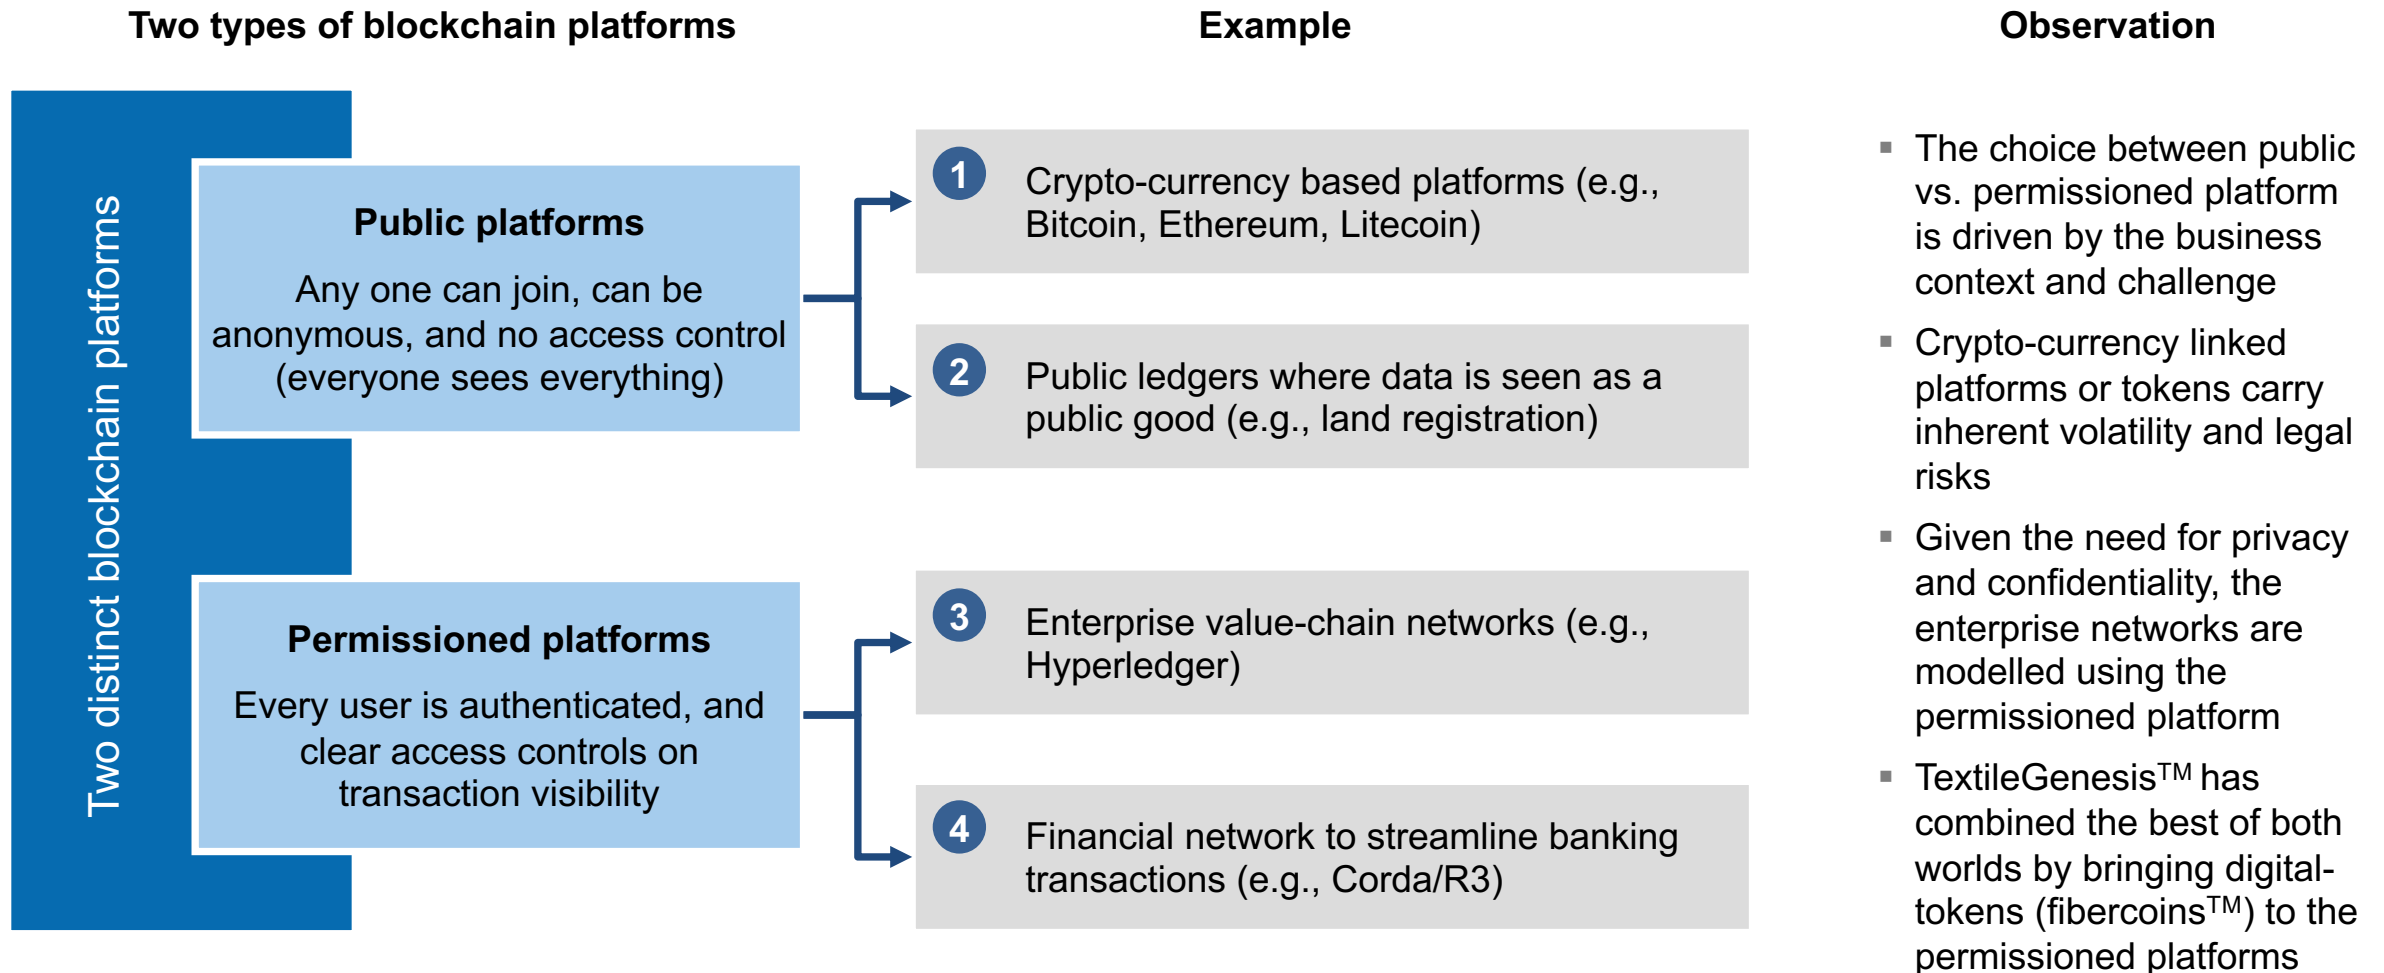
Two types of blockchain platforms

Example

Observation

Two distinct blockchain platforms

Public platforms

Any one can join, can be anonymous, and no access control (everyone sees everything)

Permissioned platforms

Every user is authenticated, and clear access controls on transaction visibility

1 Crypto-currency based platforms (e.g., Bitcoin, Ethereum, Litecoin)

2 Public ledgers where data is seen as a public good (e.g., land registration)

3 Enterprise value-chain networks (e.g., Hyperledger)

4 Financial network to streamline banking transactions (e.g., Corda/R3)

▪ The choice between public vs. permissioned platform is driven by the business context and challenge

▪ Crypto-currency linked platforms or tokens carry inherent volatility and legal risks

▪ Given the need for privacy and confidentiality, the enterprise networks are modelled using the permissioned platform

▪ TextileGenesis$^{TM}$ has combined the best of both worlds by bringing digital-tokens (fibercoins$^{TM}$) to the permissioned platforms